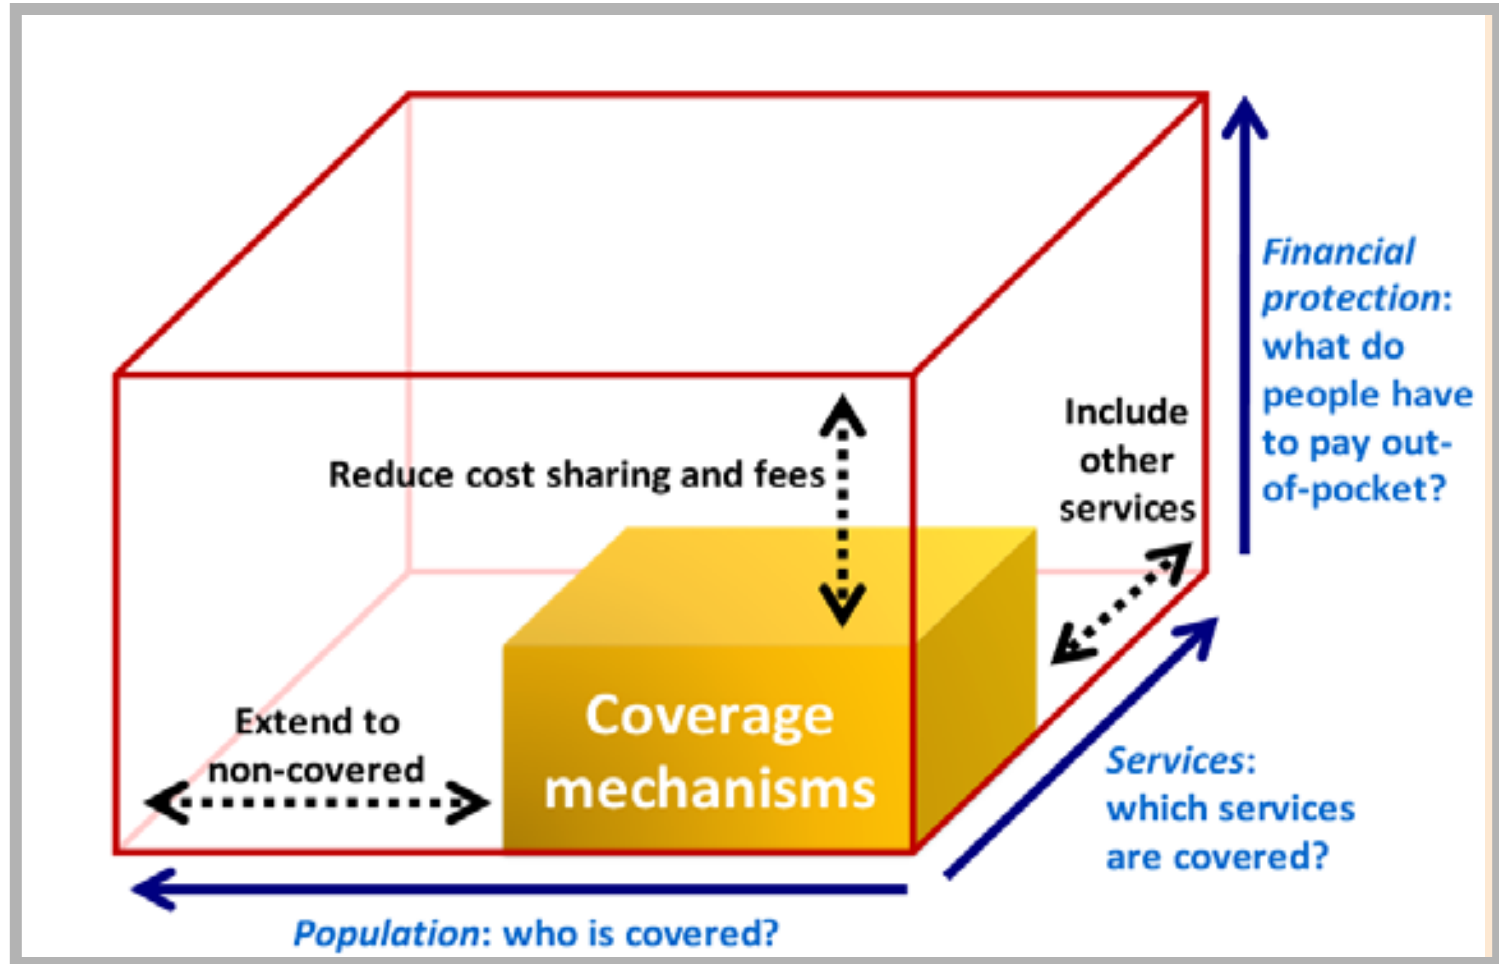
Financial protection: what do people have to pay out-of-pocket?

Include other services

Reduce cost sharing and fees

Coverage mechanisms

Extend to non-covered

Services: which services are covered?

Population: who is covered?